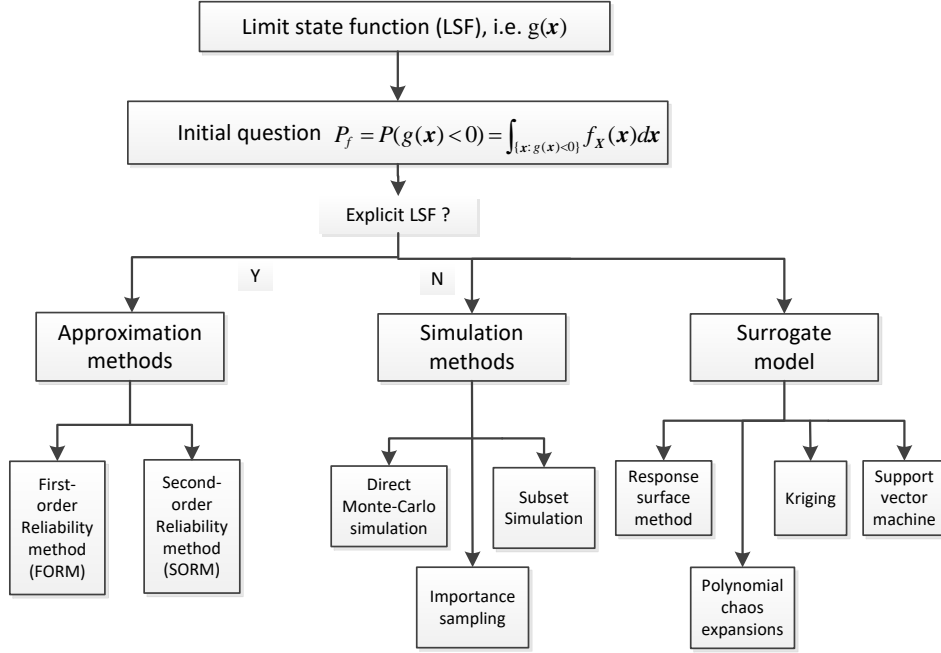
Limit state function (LSF), i.e. $g(\boldsymbol{x})$

Initial question $P_f = P(g(\boldsymbol{x})<0) = \int_{\{\boldsymbol{x}: g(\boldsymbol{x})<0\}} f_{\boldsymbol{X}}(\boldsymbol{x}) d\boldsymbol{x}$

Explicit LSF ?

Y

N

Approximation methods

Simulation methods

Surrogate model

First-order Reliability method (FORM)

Second-order Reliability method (SORM)

Direct Monte-Carlo simulation

Subset Simulation

Importance sampling

Response surface method

Kriging

Support vector machine

Polynomial chaos expansions